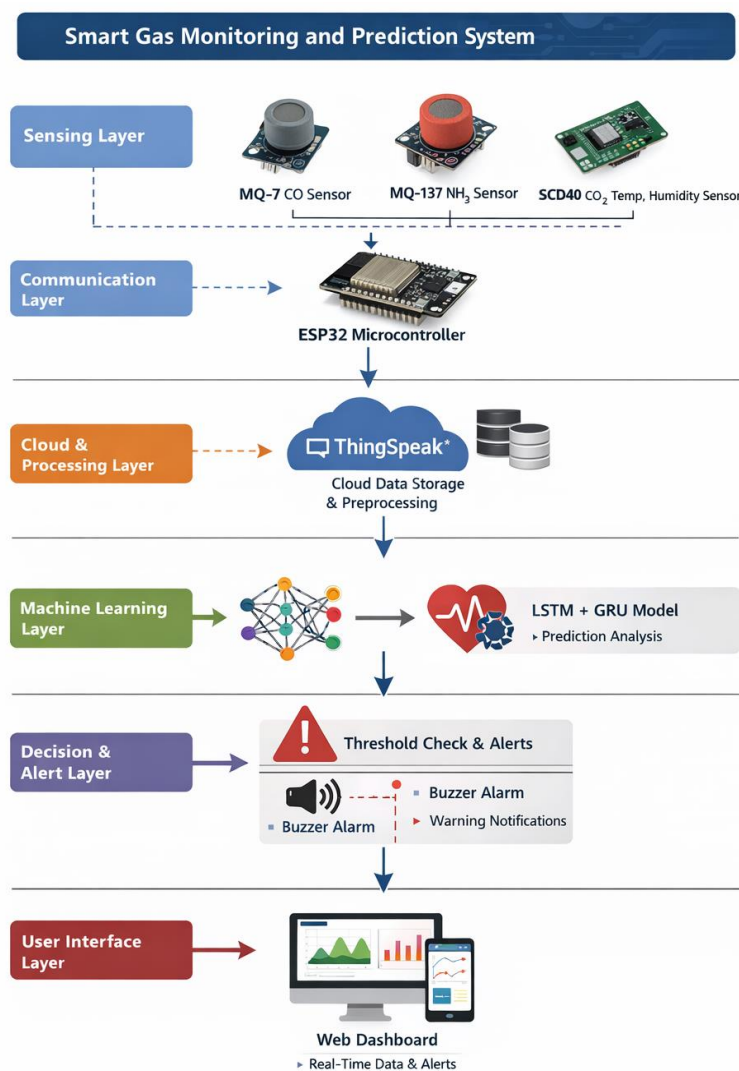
Smart Gas Monitoring and Prediction System

Sensing Layer

MQ-7 CO Sensor

MQ-137 $NH_3$ Sensor

SCD40 $CO_2$ Temp, Humidity Sensor

Communication Layer

ESP32 Microcontroller

Cloud & Processing Layer

ThingSpeak*

Cloud Data Storage & Preprocessing

Machine Learning Layer

LSTM + GRU Model

▸ Prediction Analysis

Decision & Alert Layer

Threshold Check & Alerts

Buzzer Alarm

Buzzer Alarm

▸ Warning Notifications

User Interface Layer

Web Dashboard

▸ Real-Time Data & Alerts